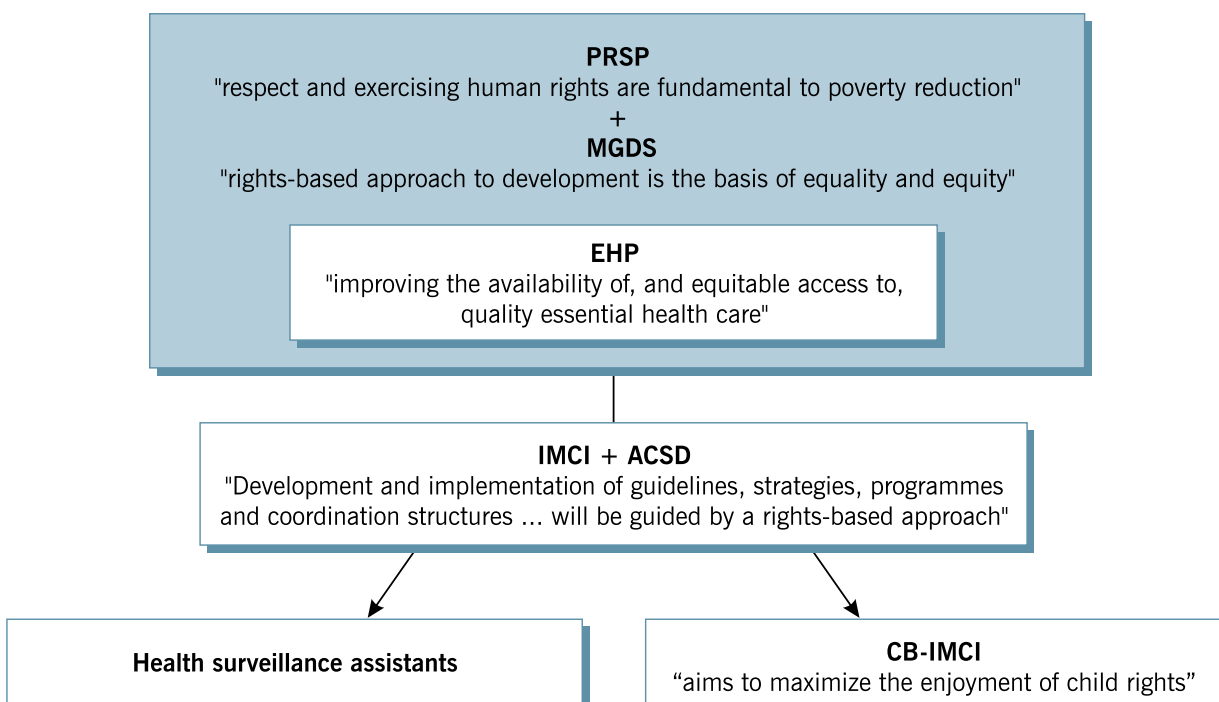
PRSP
"respect and exercising human rights are fundamental to poverty reduction"
+
MGDS
"rights-based approach to development is the basis of equality and equity"

EHP
"improving the availability of, and equitable access to, quality essential health care"

IMCI + ACSD
"Development and implementation of guidelines, strategies, programmes and coordination structures ... will be guided by a rights-based approach"

Health surveillance assistants

CB-IMCI
"aims to maximize the enjoyment of child rights"